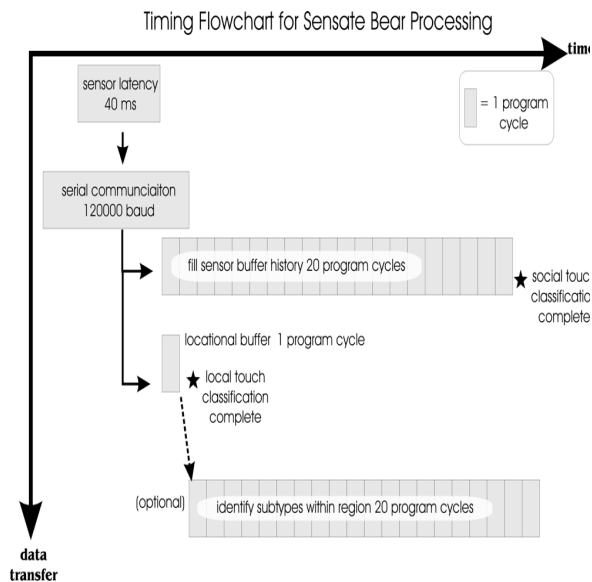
Timing Flowchart for Sensate Bear Processing

time

= 1 program cycle

sensor latency 40 ms

serial communciaiton 120000 baud

fill sensor buffer history 20 program cycles

★ social touch classificatio complete

locational buffer 1 program cycle

★ local touch classification complete

(optional)

identify subtypes within region 20 program cycles

data transfer